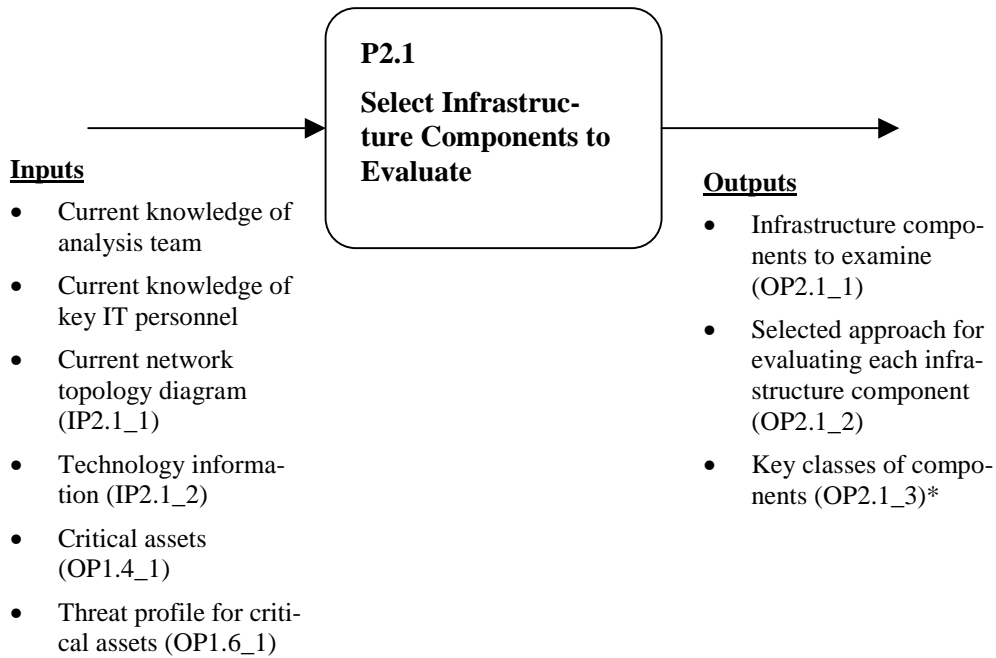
P2.1

Select Infrastructure Components to Evaluate

Inputs

- Current knowledge of analysis team
- Current knowledge of key IT personnel
- Current network topology diagram (IP2.1_1)
- Technology information (IP2.1_2)
- Critical assets (OP1.4_1)
- Threat profile for critical assets (OP1.6_1)

Outputs

- Infrastructure components to examine (OP2.1_1)
- Selected approach for evaluating each infrastructure component (OP2.1_2)
- Key classes of components (OP2.1_3)*